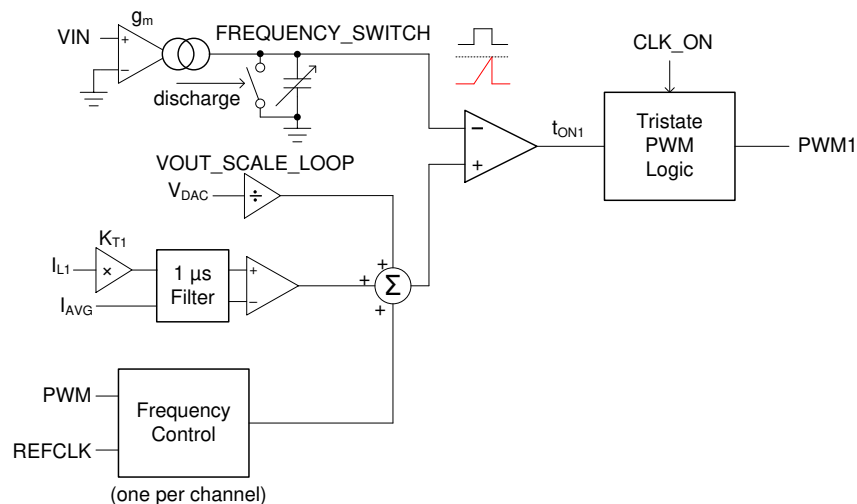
$g_m$
VIN
+
−
FREQUENCY_SWITCH
discharge
CLK_ON
−
+
$t_{ON1}$
Tristate PWM Logic
PWM1
VOUT_SCALE_LOOP
$V_{DAC}$
÷
$K_{T1}$
$I_{L1}$
×
1 µs Filter
$I_{AVG}$
+
−
+
+
Σ
+
PWM
REFCLK
Frequency Control
(one per channel)